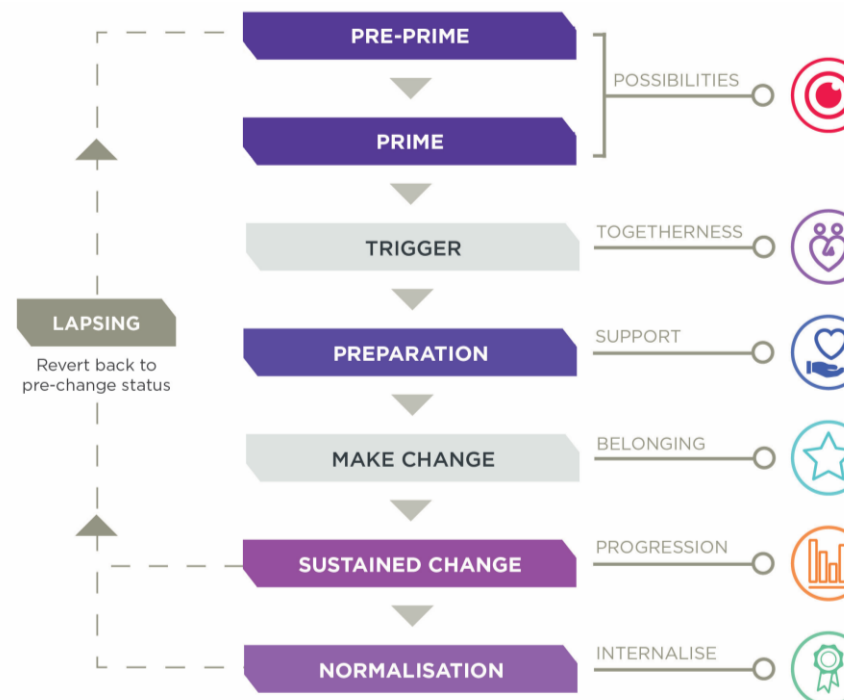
PRE-PRIME

PRIME

POSSIBILITIES

TRIGGER

TOGETHERNESS

LAPSING

Revert back to pre-change status

PREPARATION

SUPPORT

MAKE CHANGE

BELONGING

SUSTAINED CHANGE

PROGRESSION

NORMALISATION

INTERNALISE